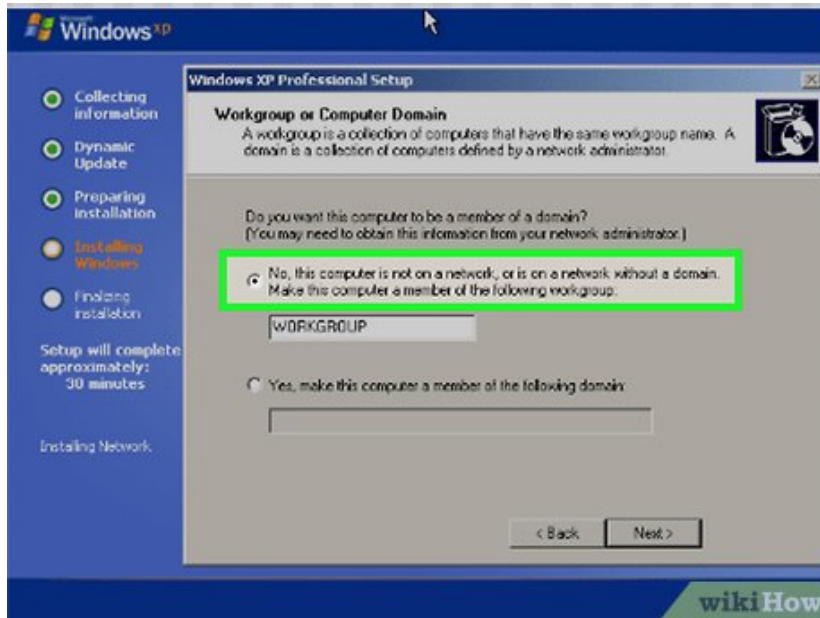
Microsoft Windows xp

Collecting information

Dynamic Update

Preparing installation

Installing Windows

Finalizing installation

Setup will complete approximately: 30 minutes

Installing Network

Windows XP Professional Setup

Workgroup or Computer Domain

A workgroup is a collection of computers that have the same workgroup name. A domain is a collection of computers defined by a network administrator.

Do you want this computer to be a member of a domain?
(You may need to obtain this information from your network administrator.)

No, this computer is not on a network, or is on a network without a domain. Make this computer a member of the following workgroup:

WORKGROUP

Yes, make this computer a member of the following domain:

< Back

Next >

wikiHow